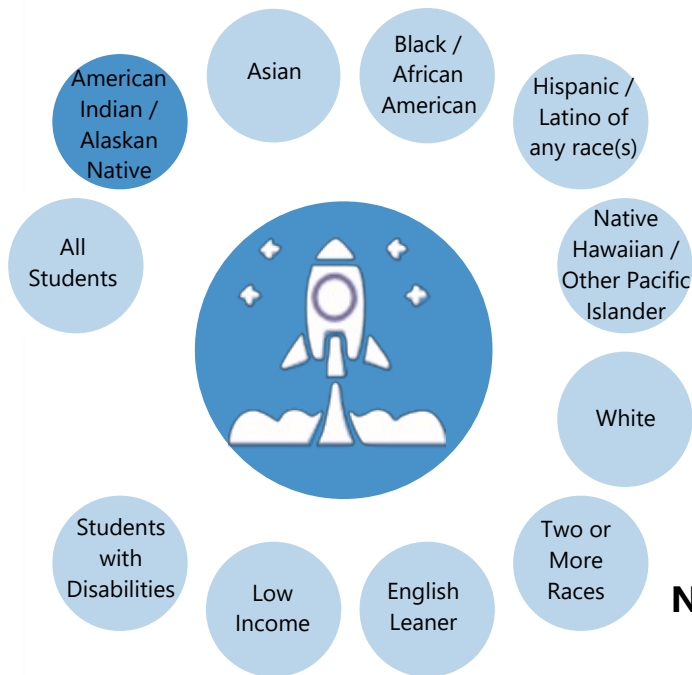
Asian

Black / African American

American Indian / Alaskan Native

Hispanic / Latino of any race(s)

All Students

Native Hawaiian / Other Pacific Islander

White

Students with Disabilities

Two or More Races

Low Income

English Leaner

N